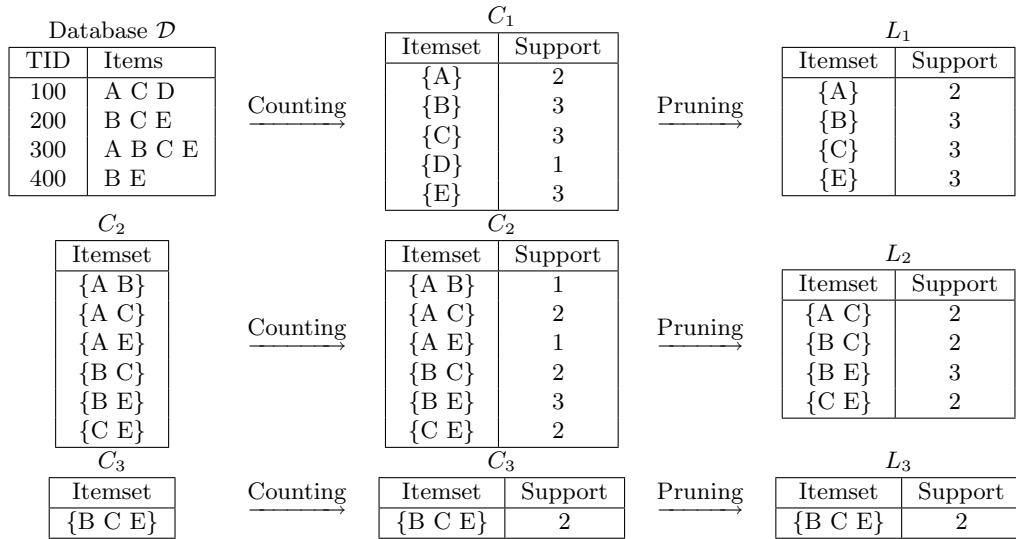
Database $\mathcal{D}$

| TID | Items |
|---|---|
| 100 | A C D |
| 200 | B C E |
| 300 | A B C E |
| 400 | B E |

Counting

$C_1$

| Itemset | Support |
|---|---|
| {A} | 2 |
| {B} | 3 |
| {C} | 3 |
| {D} | 1 |
| {E} | 3 |

Pruning

$L_1$

| Itemset | Support |
|---|---|
| {A} | 2 |
| {B} | 3 |
| {C} | 3 |
| {E} | 3 |

$C_2$

| Itemset |
|---|
| {A B} |
| {A C} |
| {A E} |
| {B C} |
| {B E} |
| {C E} |

Counting

$C_2$

| Itemset | Support |
|---|---|
| {A B} | 1 |
| {A C} | 2 |
| {A E} | 1 |
| {B C} | 2 |
| {B E} | 3 |
| {C E} | 2 |

Pruning

$L_2$

| Itemset | Support |
|---|---|
| {A C} | 2 |
| {B C} | 2 |
| {B E} | 3 |
| {C E} | 2 |

$C_3$

| Itemset |
|---|
| {B C E} |

Counting

$C_3$

| Itemset | Support |
|---|---|
| {B C E} | 2 |

Pruning

$L_3$

| Itemset | Support |
|---|---|
| {B C E} | 2 |